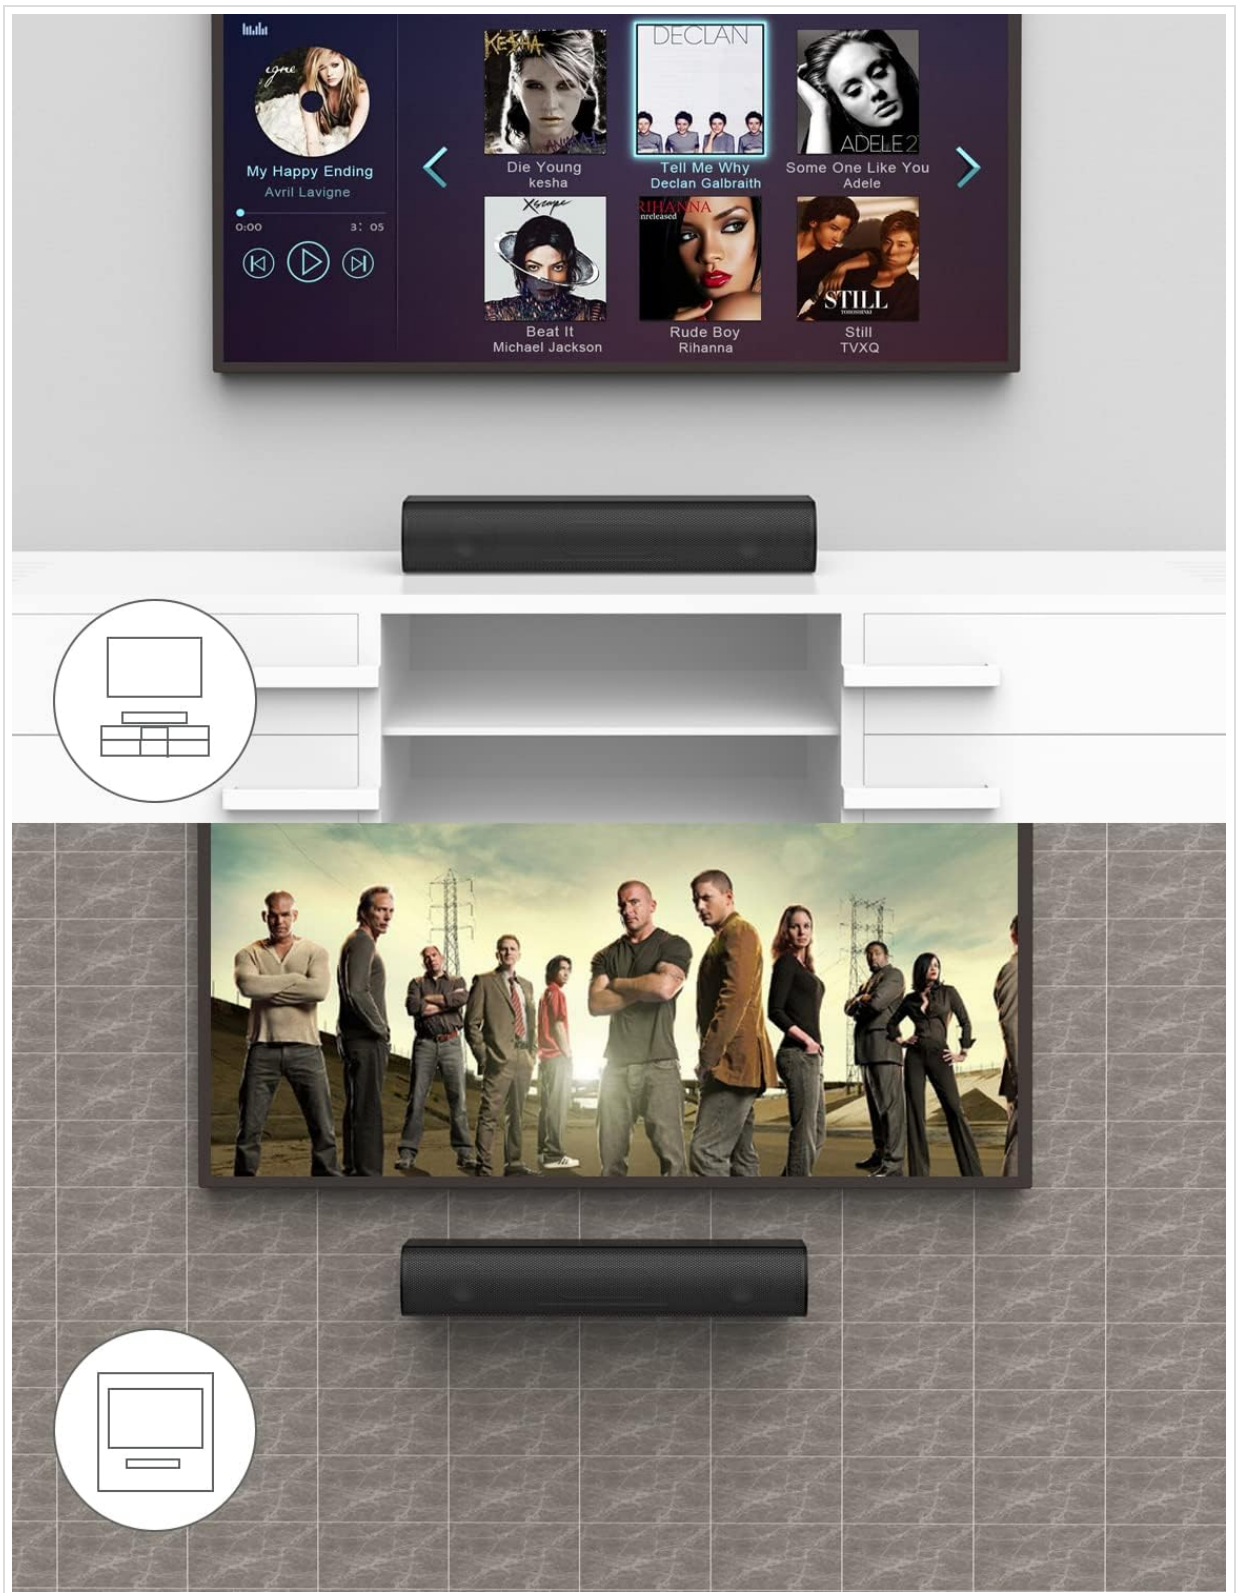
My Happy Ending
Avril Lavigne
0:00
3: 05

KE$HA
Die Young
kesha

DECLAN
Tell Me Why
Declan Galbraith

ADELE 2
Some One Like You
Adele

Xscape
Beat It
Michael Jackson

RIHANNA
unreleased
Rude Boy
Rihanna

STILL
Still
TVXQ